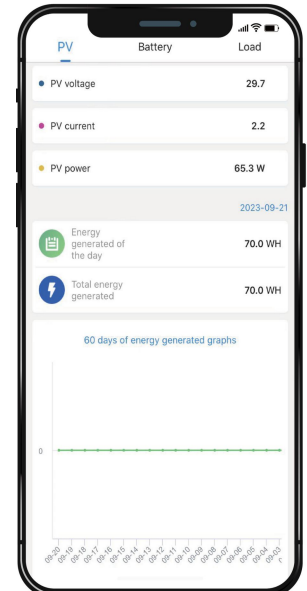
PV Battery Load

PV voltage 29.7

PV current 2.2

PV power 65.3 W

2023-09-21

Energy generated of the day 70.0 WH

Total energy generated 70.0 WH

60 days of energy generated graphs

0

09-20 09-19 09-18 09-17 09-16 09-15 09-14 09-13 09-12 09-11 09-10 09-09 09-08 09-07 09-06 09-05 09-04 09-03